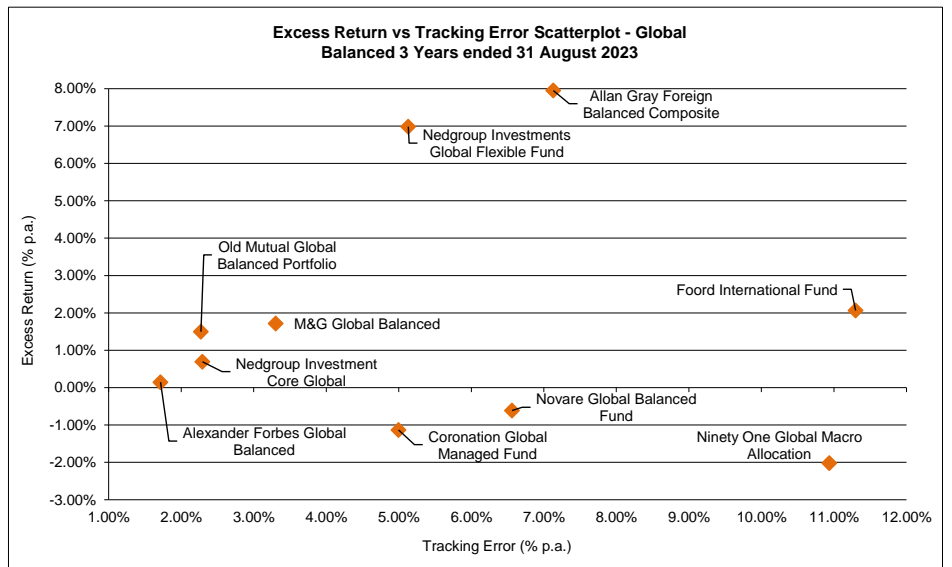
Excess Return vs Tracking Error Scatterplot - Global Balanced 3 Years ended 31 August 2023

8.00%
7.00%
6.00%
5.00%
4.00%
3.00%
2.00%
1.00%
0.00%
-1.00%
-2.00%
-3.00%

Excess Return (% p.a.)

Allan Gray Foreign Balanced Composite

Nedgroup Investments Global Flexible Fund

Old Mutual Global Balanced Portfolio

Foord International Fund

M&G Global Balanced

Nedgroup Investment Core Global

Novare Global Balanced Fund

Alexander Forbes Global Balanced

Coronation Global Managed Fund

Ninety One Global Macro Allocation

1.00% 2.00% 3.00% 4.00% 5.00% 6.00% 7.00% 8.00% 9.00% 10.00% 11.00% 12.00%

Tracking Error (% p.a.)